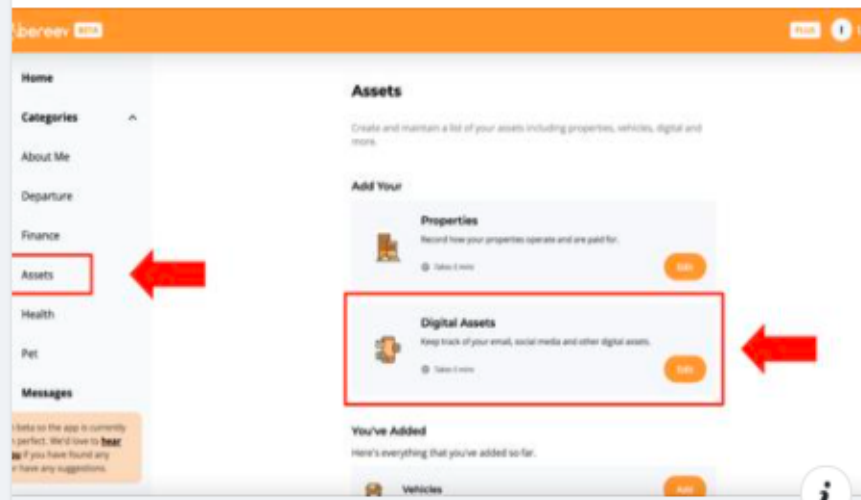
bereev BETA

PLUS

Home

Categories

About Me

Departure

Finance

Assets

Health

Pet

Messages

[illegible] beta so the app is currently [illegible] perfect. We'd love to hear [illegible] if you have found any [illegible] have any suggestions.

Assets

Create and maintain a list of your assets including properties, vehicles, digital and more.

Add Your

Properties

Record how your properties operate and are paid for.

Takes 5 mins

Edit

Digital Assets

Keep track of your email, social media and other digital assets.

Takes 5 mins

Edit

You've Added

Here's everything that you've added so far.

Vehicles

Edit